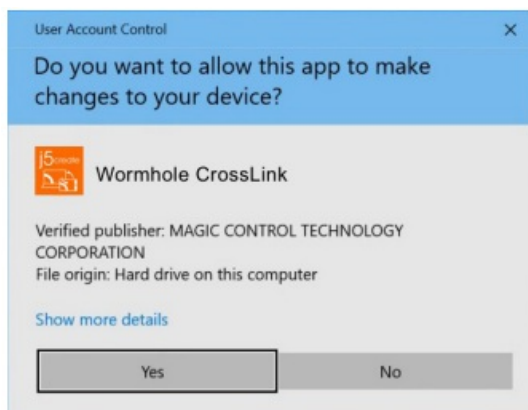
User Account Control

×

Do you want to allow this app to make changes to your device?

j5create

Wormhole CrossLink

Verified publisher: MAGIC CONTROL TECHNOLOGY CORPORATION
File origin: Hard drive on this computer

Show more details

Yes

No